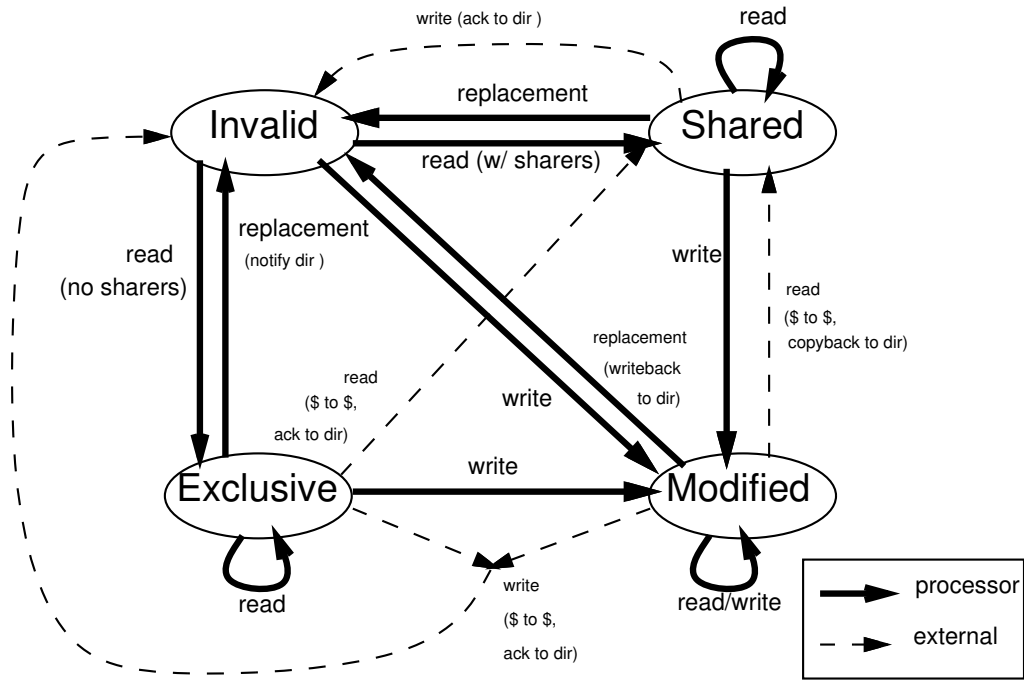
write (ack to dir )

read

replacement

Invalid

Shared

read (w/ sharers)

read (no sharers)

replacement (notify dir )

write

read ($ to $, copyback to dir)

replacement (writeback to dir)

read ($ to $, ack to dir)

write

write

Exclusive

Modified

read

write ($ to $, ack to dir)

read/write

processor

external